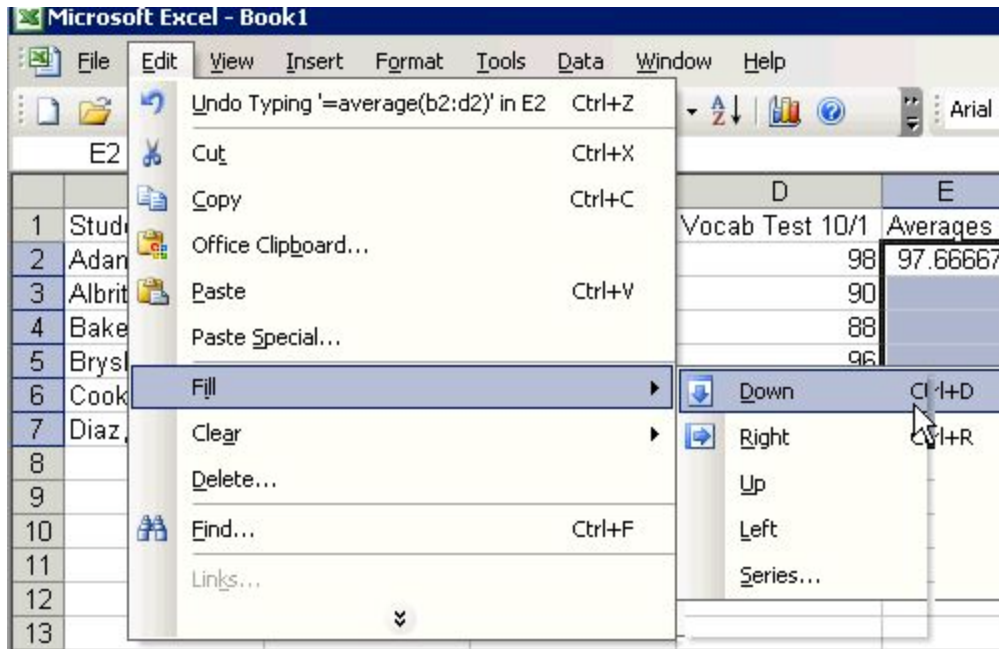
Microsoft Excel - Book1

File Edit View Insert Format Tools Data Window Help

Arial

E2

Undo Typing '=average(b2:d2)' in E2 Ctrl+Z
Cut Ctrl+X
Copy Ctrl+C
Office Clipboard...
Paste Ctrl+V
Paste Special...
Fill
Clear
Delete...
Find... Ctrl+F
Links...

Down Ctrl+D
Right Ctrl+R
Up
Left
Series...

| | | D | E |
|---|---|---|---|
| 1 | Stud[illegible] | Vocab Test 10/1 | Averages |
| 2 | Adan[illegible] | 98 | 97.66667 |
| 3 | Albrit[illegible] | 90 | |
| 4 | Bake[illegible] | 88 | |
| 5 | Brysl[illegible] | 96 | |
| 6 | Cook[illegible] | | |
| 7 | Diaz,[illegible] | | |
| 8 | | | |
| 9 | | | |
| 10 | | | |
| 11 | | | |
| 12 | | | |
| 13 | | | |